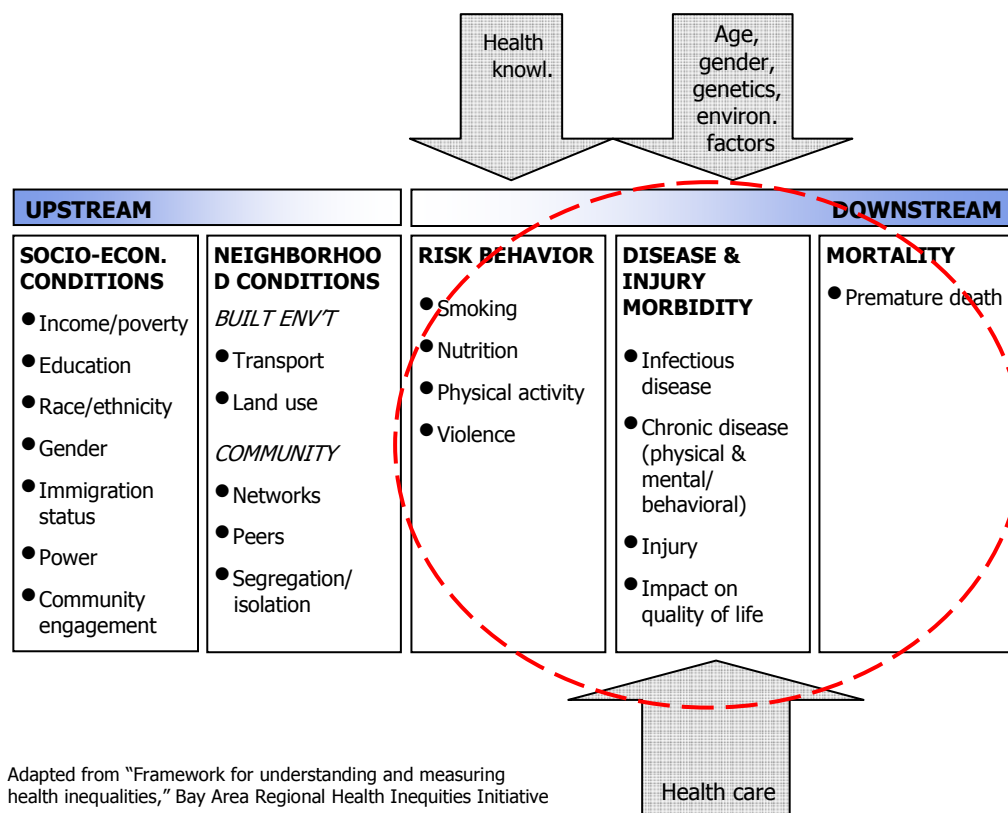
Health knowl.

Age, gender, genetics, environ. factors

UPSTREAM

DOWNSTREAM

| SOCIO-ECON. CONDITIONS | NEIGHBORHOOD CONDITIONS | RISK BEHAVIOR | DISEASE & INJURY MORBIDITY | MORTALITY |
|---|---|---|---|---|
| • Income/poverty<br>• Education<br>• Race/ethnicity<br>• Gender<br>• Immigration status<br>• Power<br>• Community engagement | *BUILT ENV'T*<br>• Transport<br>• Land use<br>*COMMUNITY*<br>• Networks<br>• Peers<br>• Segregation/ isolation | • Smoking<br>• Nutrition<br>• Physical activity<br>• Violence | • Infectious disease<br>• Chronic disease (physical & mental/ behavioral)<br>• Injury<br>• Impact on quality of life | • Premature death |

Adapted from "Framework for understanding and measuring health inequalities," Bay Area Regional Health Inequities Initiative

Health care